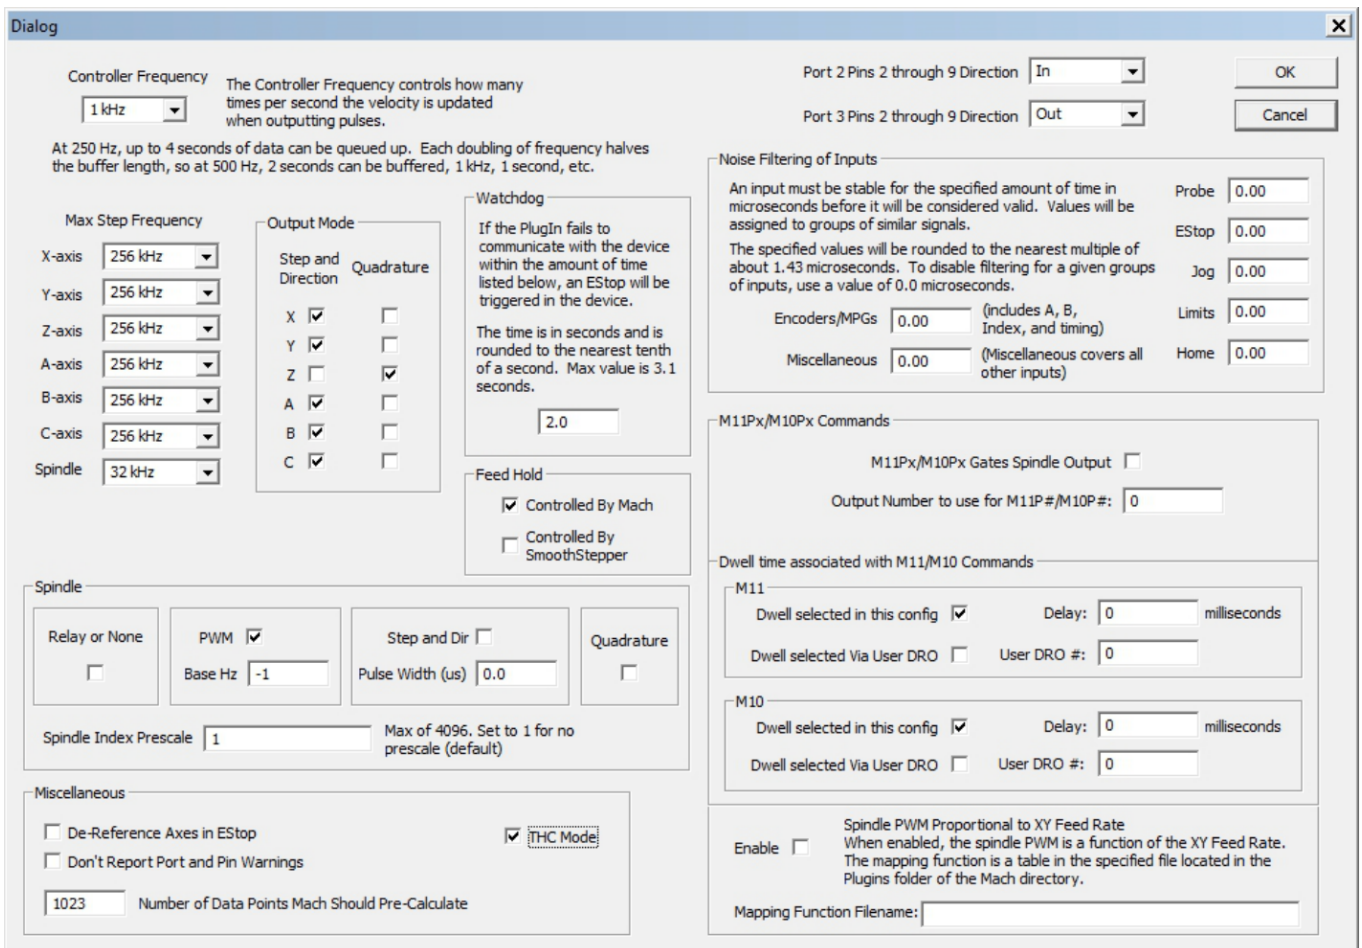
Dialog

Controller Frequency
1 kHz
The Controller Frequency controls how many times per second the velocity is updated when outputting pulses.

At 250 Hz, up to 4 seconds of data can be queued up. Each doubling of frequency halves the buffer length, so at 500 Hz, 2 seconds can be buffered, 1 kHz, 1 second, etc.

Max Step Frequency
X-axis 256 kHz
Y-axis 256 kHz
Z-axis 256 kHz
A-axis 256 kHz
B-axis 256 kHz
C-axis 256 kHz
Spindle 32 kHz

Output Mode
Step and Direction
Quadrature
X
Y
Z
A
B
C

Watchdog
If the PlugIn fails to communicate with the device within the amount of time listed below, an EStop will be triggered in the device.

The time is in seconds and is rounded to the nearest tenth of a second. Max value is 3.1 seconds.
2.0

Feed Hold
Controlled By Mach
Controlled By SmoothStepper

Port 2 Pins 2 through 9 Direction In
Port 3 Pins 2 through 9 Direction Out
OK
Cancel

Noise Filtering of Inputs
An input must be stable for the specified amount of time in microseconds before it will be considered valid. Values will be assigned to groups of similar signals.
The specified values will be rounded to the nearest multiple of about 1.43 microseconds. To disable filtering for a given groups of inputs, use a value of 0.0 microseconds.
Encoders/MPGs 0.00 (includes A, B, Index, and timing)
Miscellaneous 0.00 (Miscellaneous covers all other inputs)
Probe 0.00
EStop 0.00
Jog 0.00
Limits 0.00
Home 0.00

M11Px/M10Px Commands
M11Px/M10Px Gates Spindle Output
Output Number to use for M11P#/M10P#: 0

Dwell time associated with M11/M10 Commands
M11
Dwell selected in this config
Delay: 0 milliseconds
Dwell selected Via User DRO
User DRO #: 0
M10
Dwell selected in this config
Delay: 0 milliseconds
Dwell selected Via User DRO
User DRO #: 0

Spindle
Relay or None
PWM
Base Hz -1
Step and Dir
Pulse Width (us) 0.0
Quadrature
Spindle Index Prescale 1
Max of 4096. Set to 1 for no prescale (default)

Miscellaneous
De-Reference Axes in EStop
Don't Report Port and Pin Warnings
THC Mode
1023 Number of Data Points Mach Should Pre-Calculate

Enable
Spindle PWM Proportional to XY Feed Rate
When enabled, the spindle PWM is a function of the XY Feed Rate. The mapping function is a table in the specified file located in the Plugins folder of the Mach directory.
Mapping Function Filename: